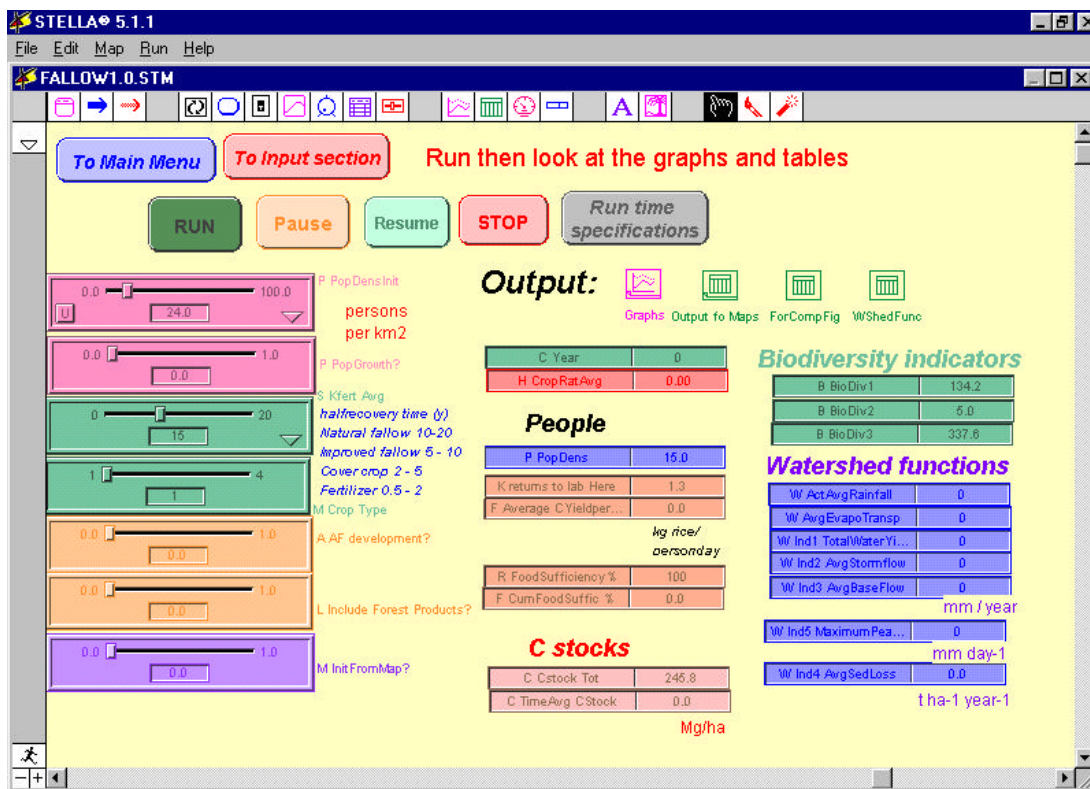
STELLA® 5.1.1

File Edit Map Run Help

FALLOW1.0.STM

To Main Menu

To Input section

Run then look at the graphs and tables

RUN

Pause

Resume

STOP

Run time specifications

0.0 100.0
U 24.0
P PopDensInit
persons per km2

0.0 1.0
0.0
P PopGrowth?

S Kfert Avg
halfrecovery time (y)
Natural fallow 10-20
Improved fallow 5 - 10
Cover crop 2 - 5
Fertilizer 0.5 - 2

0 20
15

1 4
1

M Crop Type

0.0 1.0
0.0
A AF development?

0.0 1.0
0.0
L Include Forest Products?

0.0 1.0
0.0
M InitFromMap?

Output:

Graphs Output fo Maps ForCompFig WShedFunc

| C Year | 0 |
|---|---|
| H CropRatAvg | 0.00 |

People

| P PopDens | 15.0 |
|---|---|
| K returns to lab Here | 1.3 |
| F Average CYieldper... | 0.0 |

kg rice/ personday

| R FoodSufficiency % | 100 |
|---|---|
| F CumFoodSuffic % | 0.0 |

C stocks

| C Cstock Tot | 245.8 |
|---|---|
| C TimeAvg CStock | 0.0 |

Mg/ha

Biodiversity indicators

| B BioDiv1 | 134.2 |
|---|---|
| B BioDiv2 | 5.0 |
| B BioDiv3 | 337.6 |

Watershed functions

| W ActAvgRainfall | 0 |
|---|---|
| W AvgEvapoTransp | 0 |
| W Ind1 TotalWaterYi... | 0 |
| W Ind2 AvgStormflow | 0 |
| W Ind3 AvgBaseFlow | 0 |

mm / year

| W Ind5 MaximumPea... | 0 |
|---|---|

mm day-1

| W Ind4 AvgSedLoss | 0.0 |
|---|---|

t ha-1 year-1